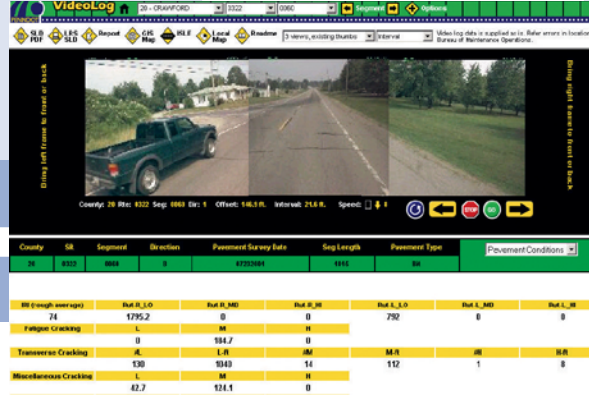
VideoLog 20 - CRAWFORD 0322 0060 Segment Options

SLD PDF LRS SLD Report GIS Map ISLE Local Map Readme 3 views, existing thumbs Interval Video log data is supplied as is. Refer errors in location Bureau of Maintenance Operations.

Bring left frame to front or back

Bring right frame to front or back

County: 20 Rte: 0322 Seg: 0060 Dir: 1 Offset: 146.5 ft. Interval: 21.6 ft. Speed:

STOP GO

| County | SR | Segment | Direction | Pavement Survey Date | Seg Length | Pavement Type |
|---|---|---|---|---|---|---|
| 20 | 0322 | 0060 | 0 | 07232004 | 1046 | BH |

Pavement Conditions

| IRI (rough average) | Rut R_LO | Rut R_MD | Rut R_HI | Rut L_LO | Rut L_MD | Rut L_HI |
|---|---|---|---|---|---|---|
| 74 | 1795.2 | 0 | 0 | 792 | 0 | 0 |
| Fatigue Cracking | L | M | H | | | |
| | 0 | 184.7 | 0 | | | |
| Transverse Cracking | #L | L-ft | #M | M-ft | #H | H-ft |
| | 130 | 1043 | 14 | 112 | 1 | 8 |
| Miscellaneous Cracking | L | M | H | | | |
| | 42.7 | 124.1 | 0 | | | |